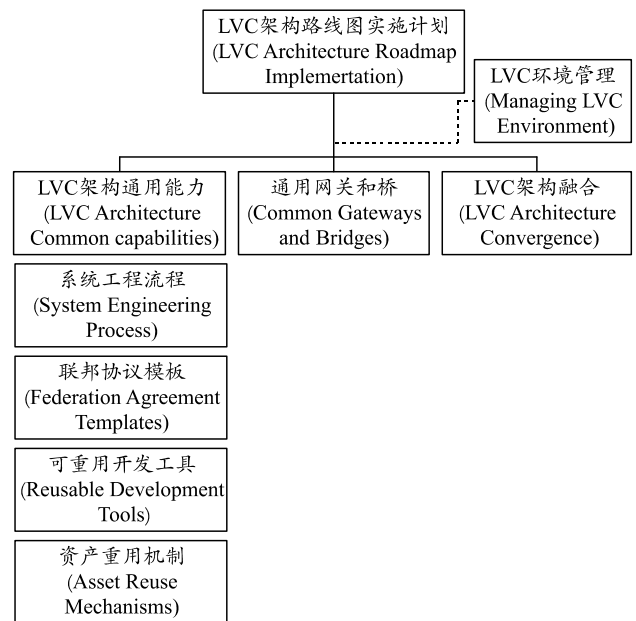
LVC架构路线图实施计划
(LVC Architecture Roadmap Implementation)

LVC环境管理
(Managing LVC Environment)

LVC架构通用能力
(LVC Architecture Common capabilities)

通用网关和桥
(Common Gateways and Bridges)

LVC架构融合
(LVC Architecture Convergence)

系统工程流程
(System Engineering Process)

联邦协议模板
(Federation Agreement Templates)

可重用开发工具
(Reusable Development Tools)

资产重用机制
(Asset Reuse Mechanisms)